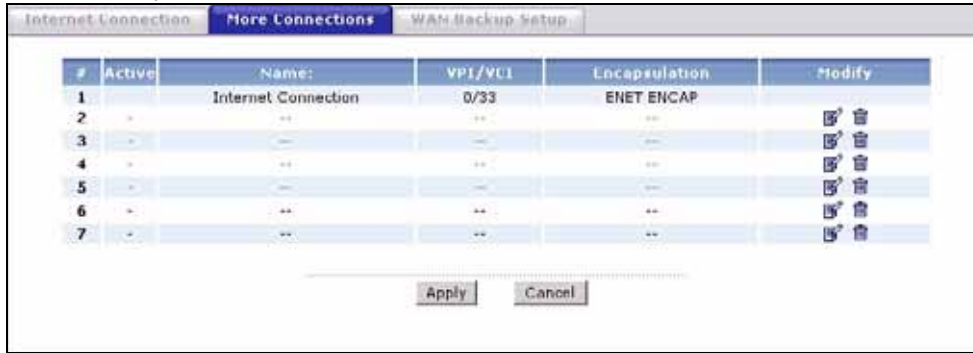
Internet Connection | More Connections | WAN Backup Setup

| # | Active | Name: | VPI/VCI | Encapsulation | Modify |
|---|---|---|---|---|---|
| 1 | | Internet Connection | 0/33 | ENET ENCAP | |
| 2 | - | -- | -- | -- | |
| 3 | - | -- | -- | -- | |
| 4 | - | -- | -- | -- | |
| 5 | - | -- | -- | -- | |
| 6 | - | -- | -- | -- | |
| 7 | - | -- | -- | -- | |

Apply Cancel